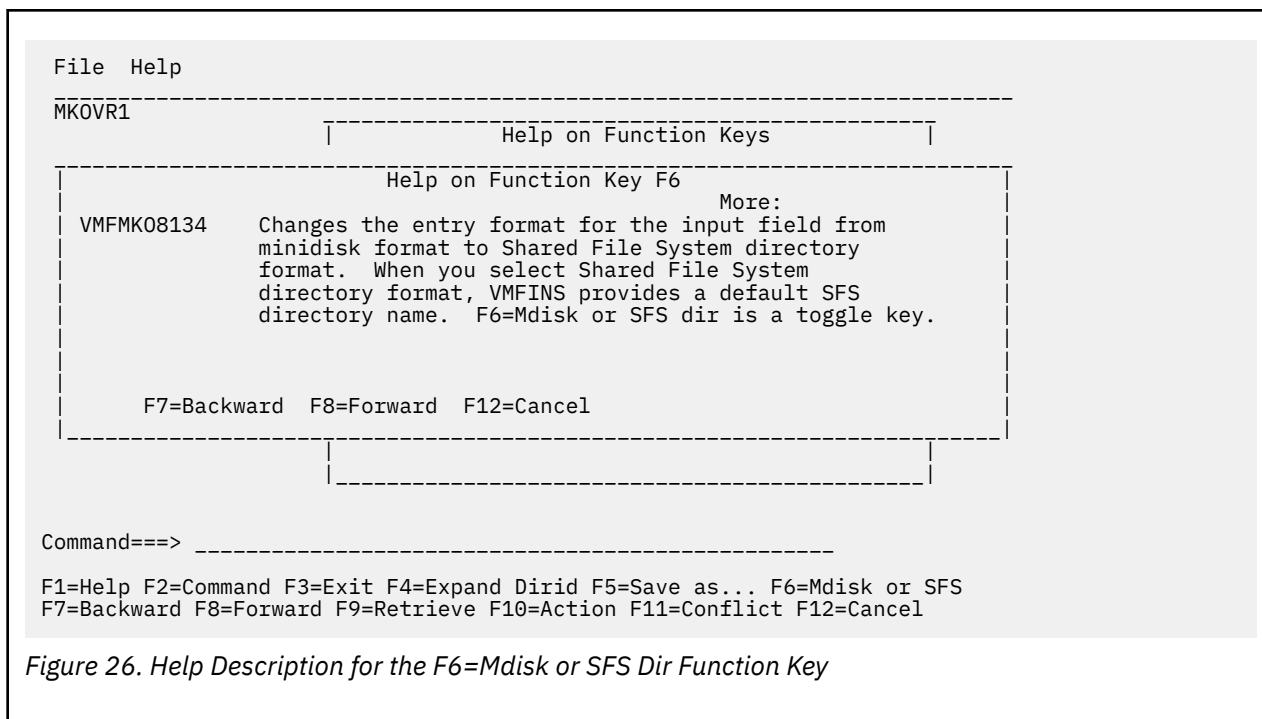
File Help

MKOVR1

Help on Function Keys

Help on Function Key F6

More:

VMFMKO8134 Changes the entry format for the input field from minidisk format to Shared File System directory format. When you select Shared File System directory format, VMFINS provides a default SFS directory name. F6=Mdisk or SFS dir is a toggle key.

F7=Backward F8=Forward F12=Cancel

Command===> ______________________________________________

F1=Help F2=Command F3=Exit F4=Expand Dirid F5=Save as... F6=Mdisk or SFS
F7=Backward F8=Forward F9=Retrieve F10=Action F11=Conflict F12=Cancel

Figure 26. Help Description for the F6=Mdisk or SFS Dir Function Key